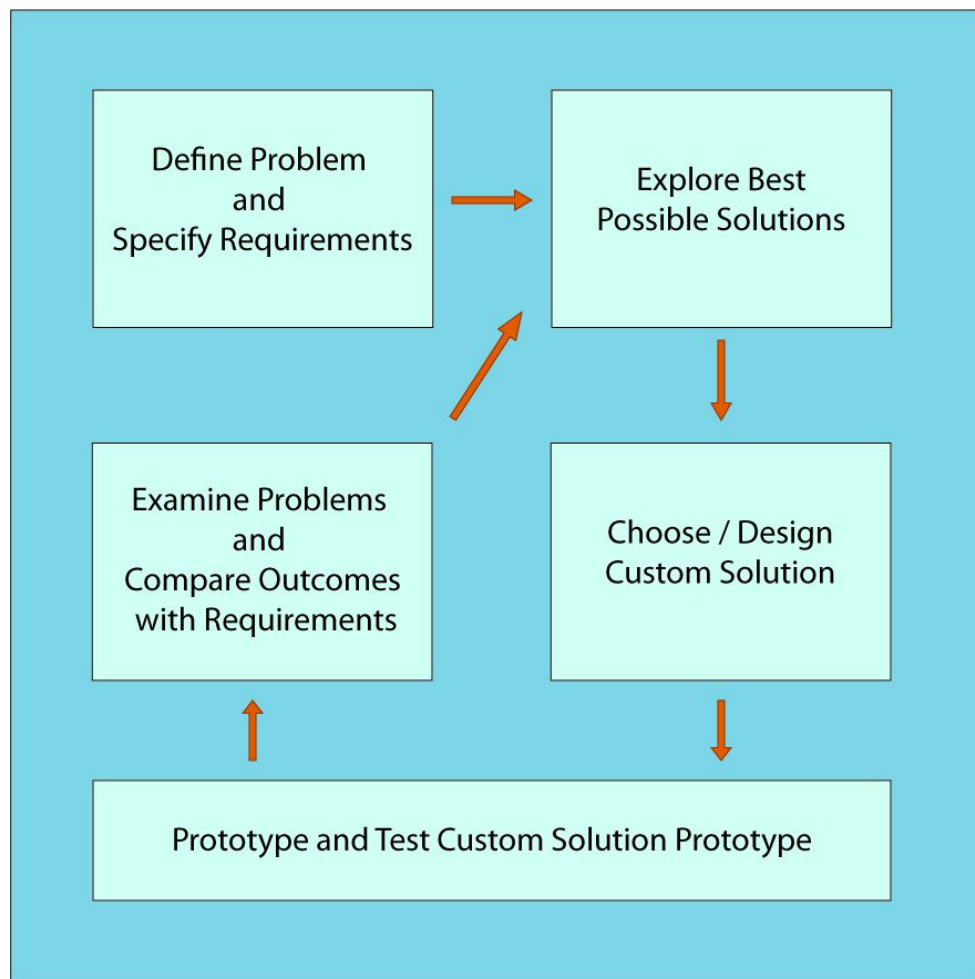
Define Problem
and
Specify Requirements

Explore Best
Possible Solutions

Examine Problems
and
Compare Outcomes
with Requirements

Choose / Design
Custom Solution

Prototype and Test Custom Solution Prototype